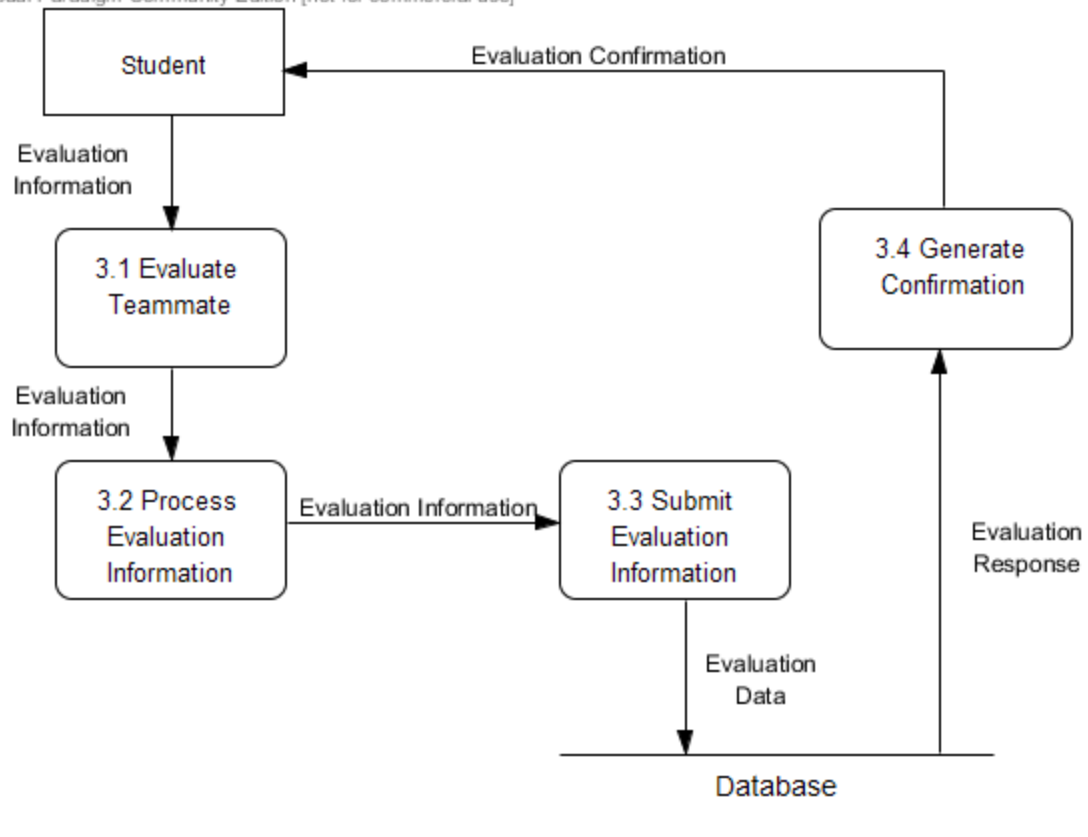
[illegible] Paradigm Community Edition [Not for commercial use]

Student

Evaluation Confirmation

Evaluation Information

3.1 Evaluate Teammate

Evaluation Information

3.2 Process Evaluation Information

Evaluation Information

3.3 Submit Evaluation Information

Evaluation Data

Database

Evaluation Response

3.4 Generate Confirmation